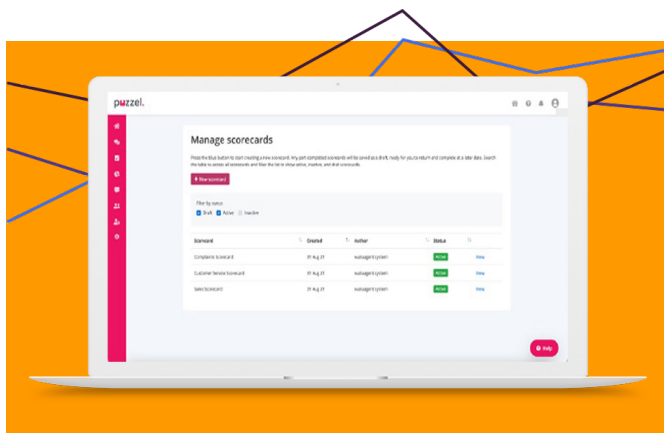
puzzel.

Manage scorecards

Press the blue button to start creating a new scorecard. Any part completed scorecards will be saved as a draft, ready for you to return and complete at a later date. Search the table to access all scorecards and filter the list to show active, inactive, and draft scorecards.

+ New scorecard

Filter by status
Draft Active Inactive

| Scorecard | Created | Author | Status | |
|---|---|---|---|---|
| Complaints Scorecard | 31 Aug 21 | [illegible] | Active | View |
| Customer Service Scorecard | 31 Aug 21 | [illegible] | Active | View |
| Sales Scorecard | 31 Aug 21 | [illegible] | Active | View |

Help